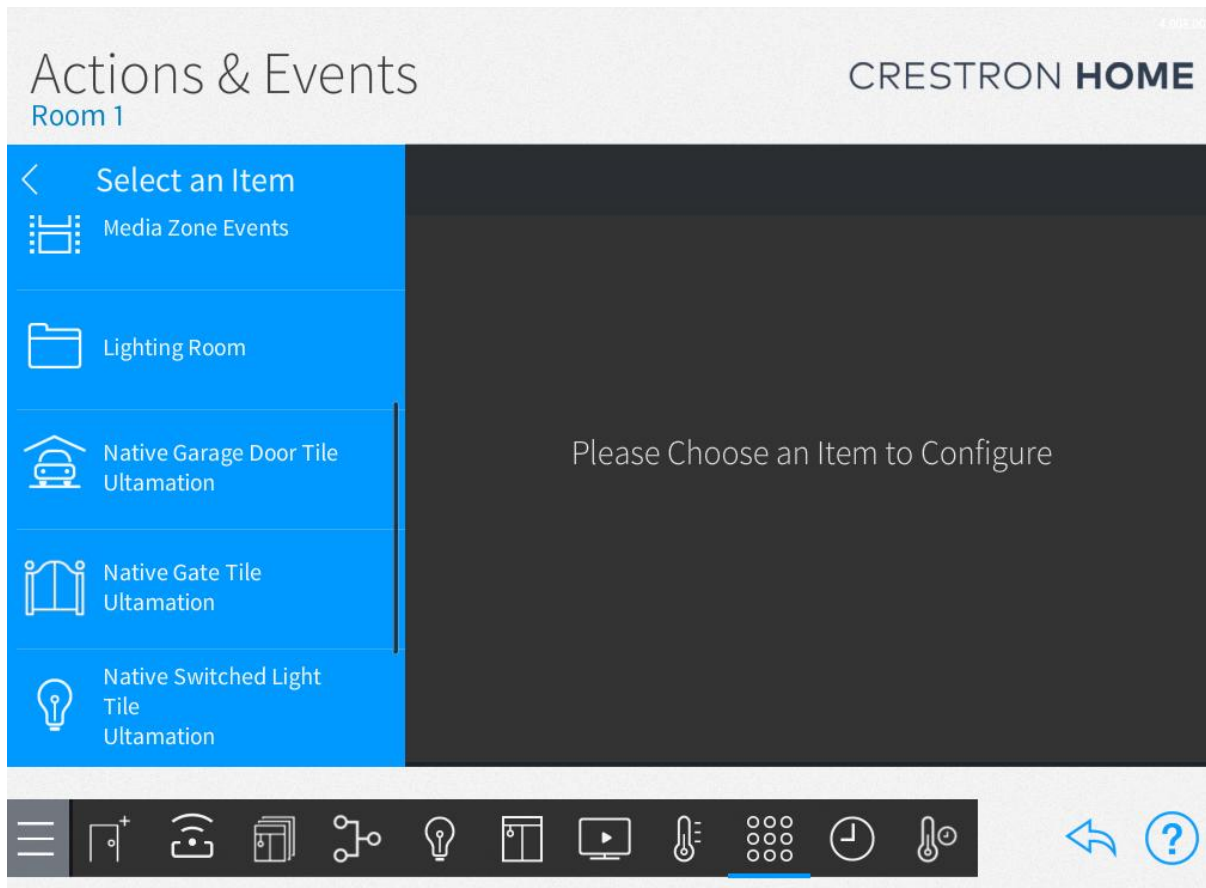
Actions & Events
Room 1

CRESTRON HOME

Select an Item

Media Zone Events

Lighting Room

Native Garage Door Tile
Ultamation

Native Gate Tile
Ultamation

Native Switched Light Tile
Ultamation

Please Choose an Item to Configure

?